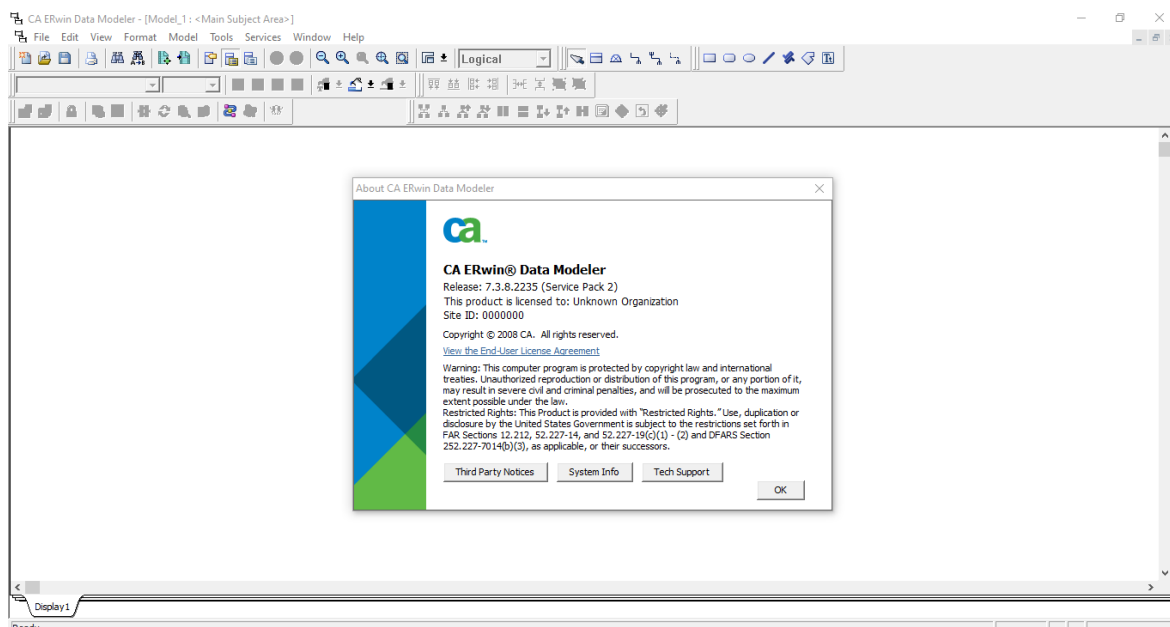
CA ERwin Data Modeler - [Model_1 : <Main Subject Area>]

File Edit View Format Model Tools Services Window Help

Logical

About CA ERwin Data Modeler

ca.

CA ERwin® Data Modeler
Release: 7.3.8.2235 (Service Pack 2)
This product is licensed to: Unknown Organization
Site ID: 0000000

Copyright © 2008 CA. All rights reserved.

View the End-User License Agreement

Warning: This computer program is protected by copyright law and international treaties. Unauthorized reproduction or distribution of this program, or any portion of it, may result in severe civil and criminal penalties, and will be prosecuted to the maximum extent possible under the law.
Restricted Rights: This Product is provided with "Restricted Rights." Use, duplication or disclosure by the United States Government is subject to the restrictions set forth in FAR Sections 12.212, 52.227-14, and 52.227-19(c)(1) - (2) and DFARS Section 252.227-7014(b)(3), as applicable, or their successors.

Third Party Notices | System Info | Tech Support

OK

Display1